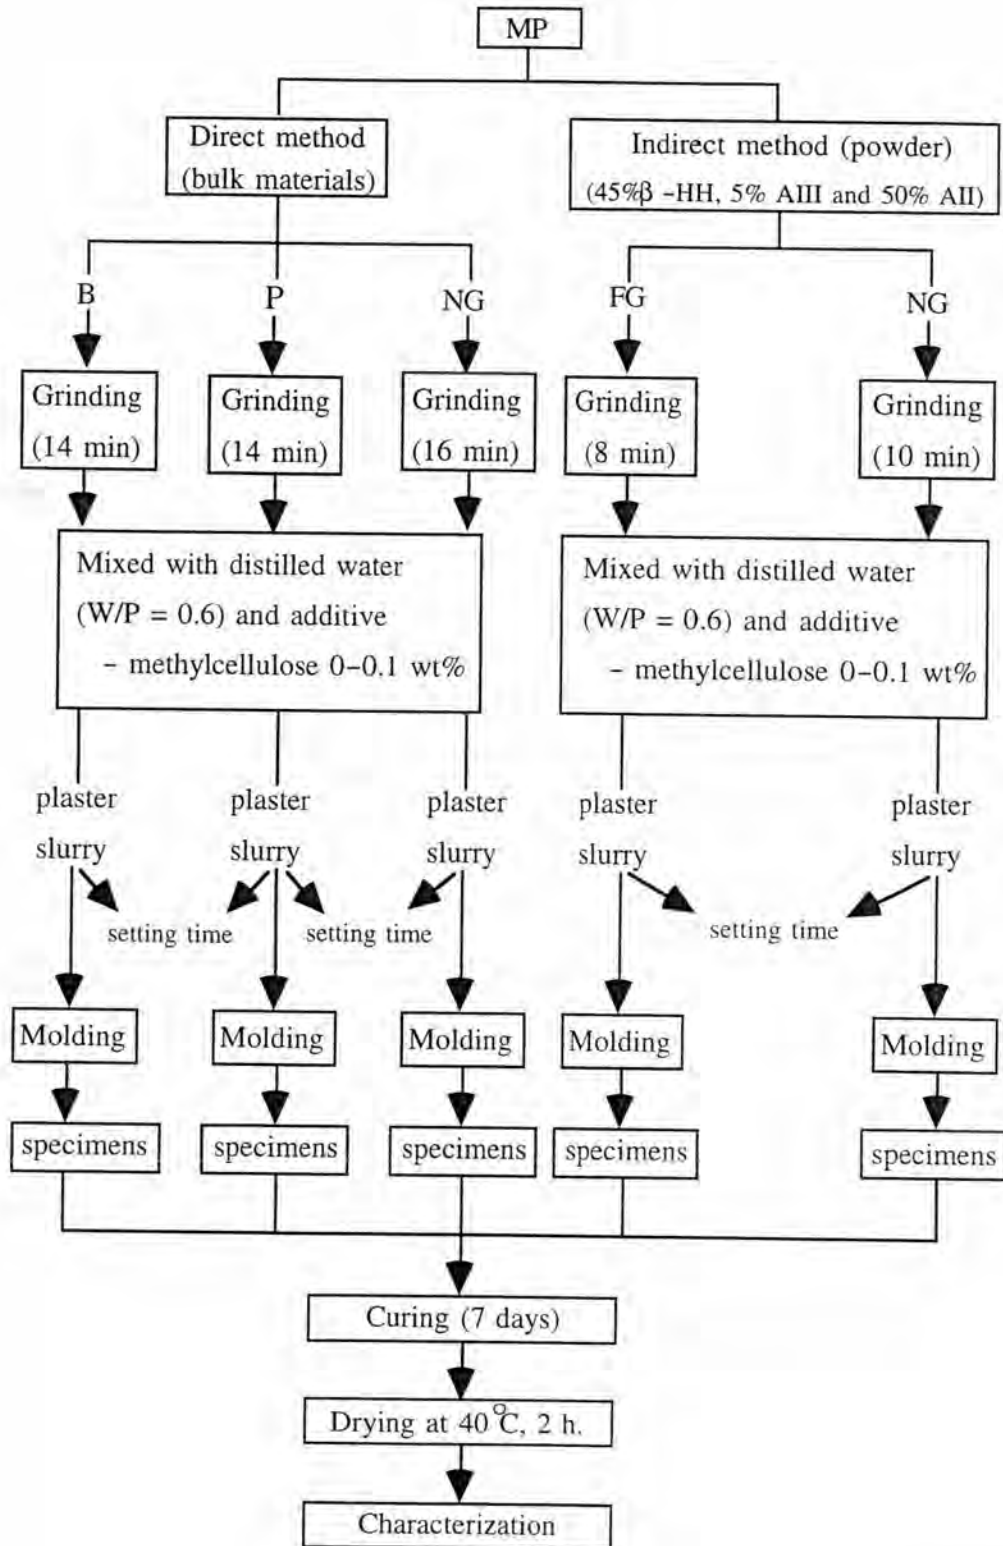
MP

Direct method (bulk materials)

Indirect method (powder) (45%β -HH, 5% AIII and 50% AII)

B

P

NG

FG

NG

Grinding (14 min)

Grinding (14 min)

Grinding (16 min)

Grinding (8 min)

Grinding (10 min)

Mixed with distilled water (W/P = 0.6) and additive
- methylcellulose 0–0.1 wt%

Mixed with distilled water (W/P = 0.6) and additive
- methylcellulose 0–0.1 wt%

plaster slurry

plaster slurry

plaster slurry

plaster slurry

plaster slurry

setting time

setting time

setting time

Molding

Molding

Molding

Molding

Molding

specimens

specimens

specimens

specimens

specimens

Curing (7 days)

Drying at 40 °C, 2 h.

Characterization